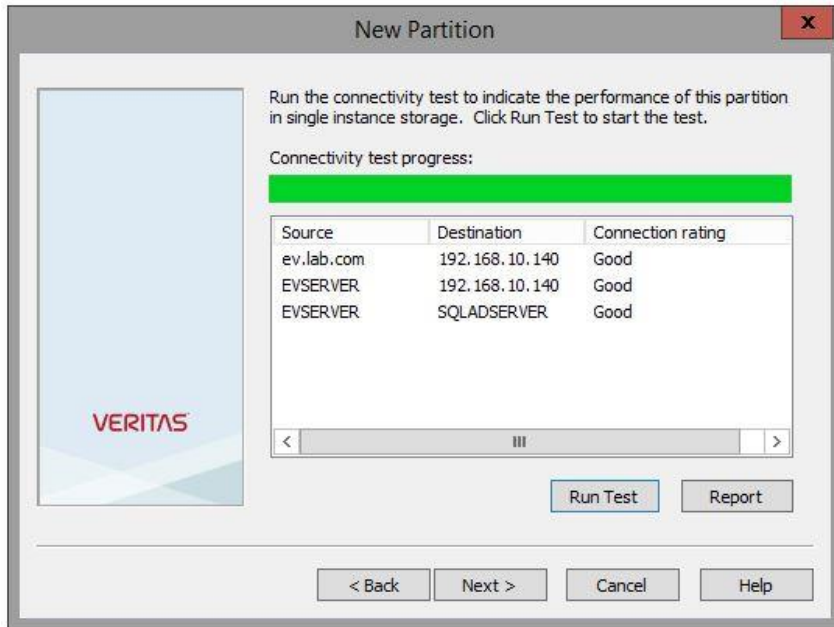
New Partition

Run the connectivity test to indicate the performance of this partition in single instance storage. Click Run Test to start the test.

Connectivity test progress:

| Source | Destination | Connection rating |
|---|---|---|
| ev.lab.com | 192.168.10.140 | Good |
| EVSERVER | 192.168.10.140 | Good |
| EVSERVER | SQLADSERVER | Good |

VERITAS

Run Test
Report

< Back
Next >
Cancel
Help